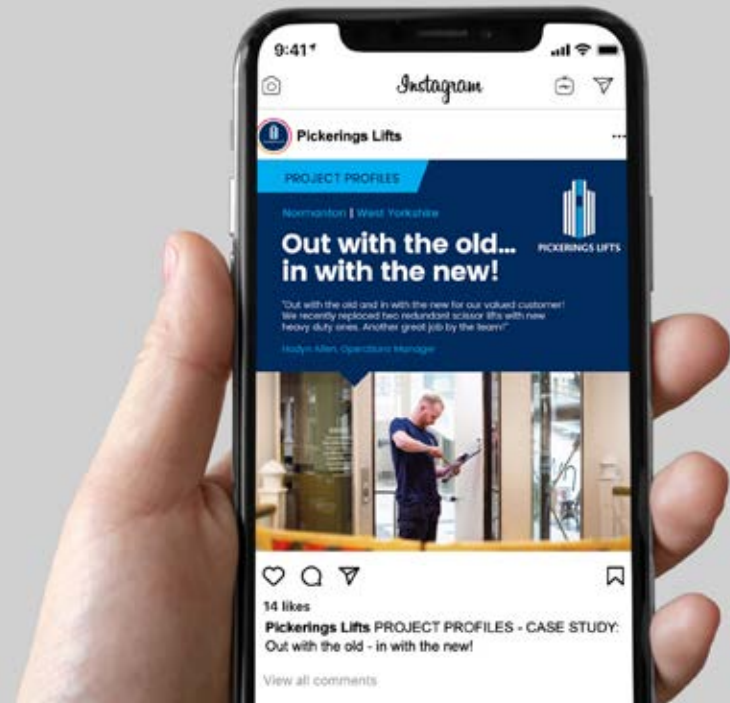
9:41

Instagram

Pickerings Lifts

PROJECT PROFILES

Normanton | West Yorkshire

PICKERINGS LIFTS

Out with the old... in with the new!

"Out with the old and in with the new for our valued customer! We recently replaced two redundant scissor lifts with new heavy duty ones. Another great job by the team!"

Hodyn Allen, Operations Manager

14 likes

Pickerings Lifts PROJECT PROFILES - CASE STUDY: Out with the old - in with the new!

View all comments